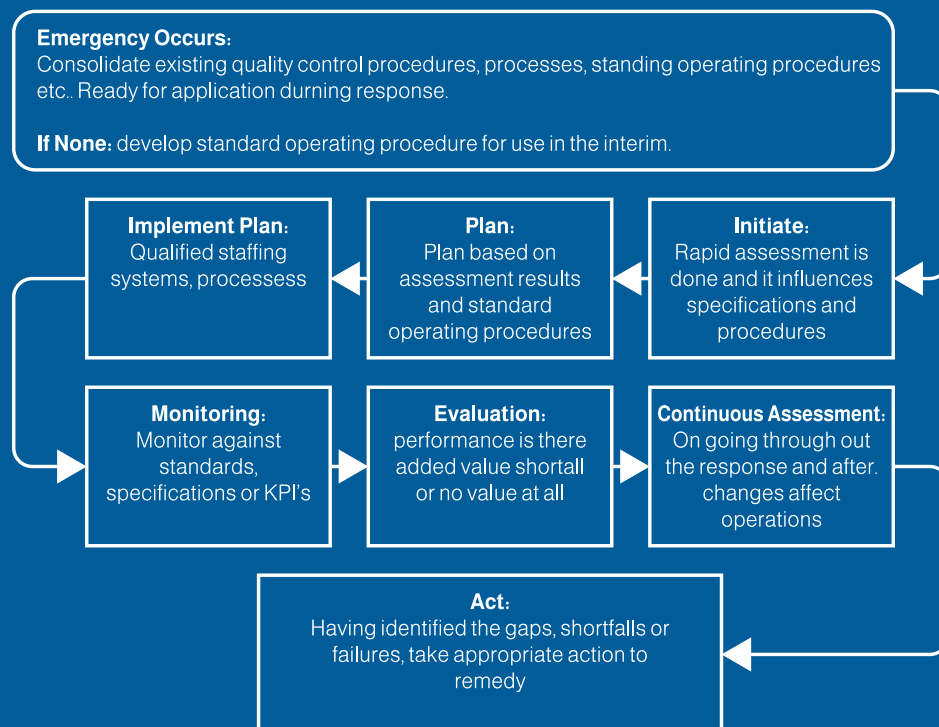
**Emergency Occurs:**
Consolidate existing quality control procedures, processes, standing operating procedures etc.. Ready for application durning response.

**If None:** develop standard operating procedure for use in the interim.

**Implement Plan:**
Qualified staffing systems, processess

**Plan:**
Plan based on assessment results and standard operating procedures

**Initiate:**
Rapid assessment is done and it influences specifications and procedures

**Monitoring:**
Monitor against standards, specifications or KPI's

**Evaluation:**
performance is there added value shortall or no value at all

**Continuous Assessment:**
On going through out the response and after. changes affect operations

**Act:**
Having identified the gaps, shortfalls or failures, take appropriate action to remedy